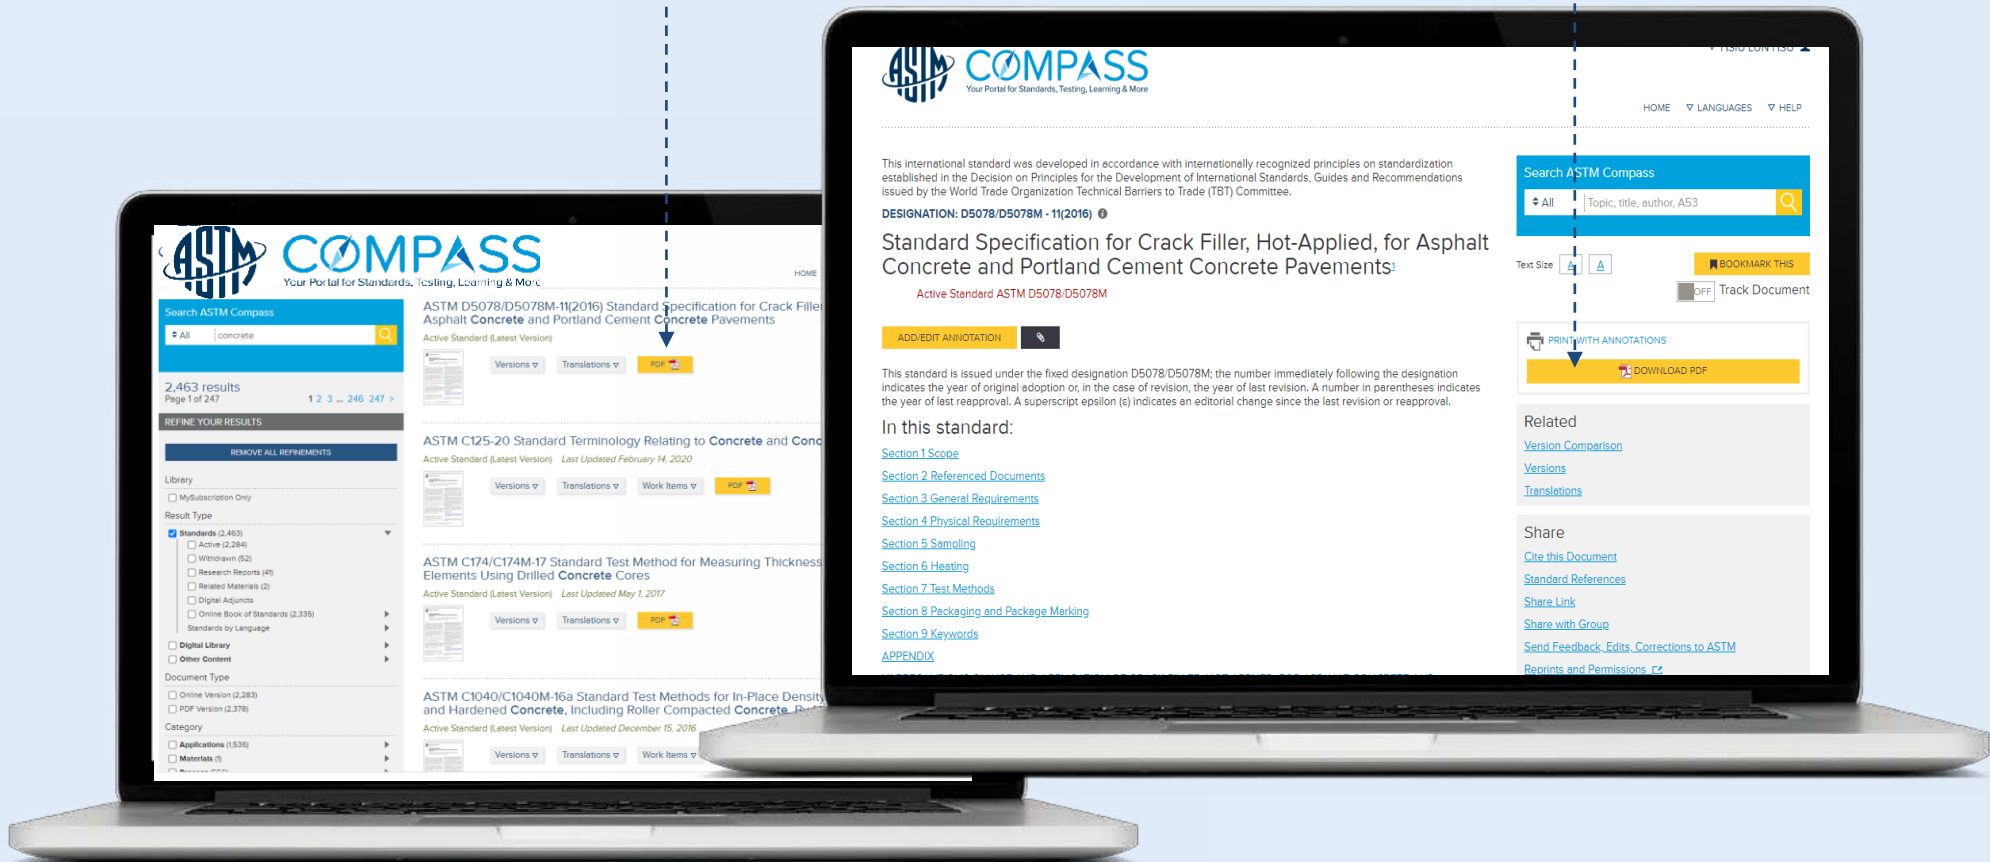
ASTM COMPASS
Your Portal for Standards, Testing, Learning & More

HOME

Search ASTM Compass
All | concrete

2,463 results
Page 1 of 247
1 2 3 ... 246 247 >

REFINE YOUR RESULTS
REMOVE ALL REFINEMENTS

Library
MySubscription Only

Result Type
Standards (2,463)
Active (2,284)
Withdrawn (62)
Research Reports (41)
Related Materials (2)
Digital Adjuncts
Online Book of Standards (2,335)
Standards by Language
Digital Library
Other Content

Document Type
Online Version (2,283)
PDF Version (2,378)

Category
Applications (1,536)
Materials (1)

ASTM D5078/D5078M-11(2016) Standard Specification for Crack Fille
Asphalt Concrete and Portland Cement Concrete Pavements
Active Standard (Latest Version)
Versions | Translations | PDF

ASTM C125-20 Standard Terminology Relating to Concrete and Conc
Active Standard (Latest Version) Last Updated February 14, 2020
Versions | Translations | Work Items | PDF

ASTM C174/C174M-17 Standard Test Method for Measuring Thickness
Elements Using Drilled Concrete Cores
Active Standard (Latest Version) Last Updated May 1, 2017
Versions | Translations | PDF

ASTM C1040/C1040M-16a Standard Test Methods for In-Place Density
and Hardened Concrete, Including Roller Compacted Concrete, By
Active Standard (Latest Version) Last Updated December 15, 2016
Versions | Translations | Work Items

ASTM COMPASS
Your Portal for Standards, Testing, Learning & More

HOME LANGUAGES HELP

This international standard was developed in accordance with internationally recognized principles on standardization established in the Decision on Principles for the Development of International Standards, Guides and Recommendations issued by the World Trade Organization Technical Barriers to Trade (TBT) Committee.

DESIGNATION: D5078/D5078M - 11(2016)

Standard Specification for Crack Filler, Hot-Applied, for Asphalt Concrete and Portland Cement Concrete Pavements

Active Standard ASTM D5078/D5078M

ADD/EDIT ANNOTATION

This standard is issued under the fixed designation D5078/D5078M; the number immediately following the designation indicates the year of original adoption or, in the case of revision, the year of last revision. A number in parentheses indicates the year of last reapproval. A superscript epsilon (ε) indicates an editorial change since the last revision or reapproval.

In this standard:
Section 1 Scope
Section 2 Referenced Documents
Section 3 General Requirements
Section 4 Physical Requirements
Section 5 Sampling
Section 6 Heating
Section 7 Test Methods
Section 8 Packaging and Package Marking
Section 9 Keywords
APPENDIX

Search ASTM Compass
All | Topic, title, author, A53

Text Size A A
BOOKMARK THIS
OFF Track Document

PRINT WITH ANNOTATIONS
DOWNLOAD PDF

Related
Version Comparison
Versions
Translations

Share
Cite this Document
Standard References
Share Link
Share with Group
Send Feedback, Edits, Corrections to ASTM
Reprints and Permissions